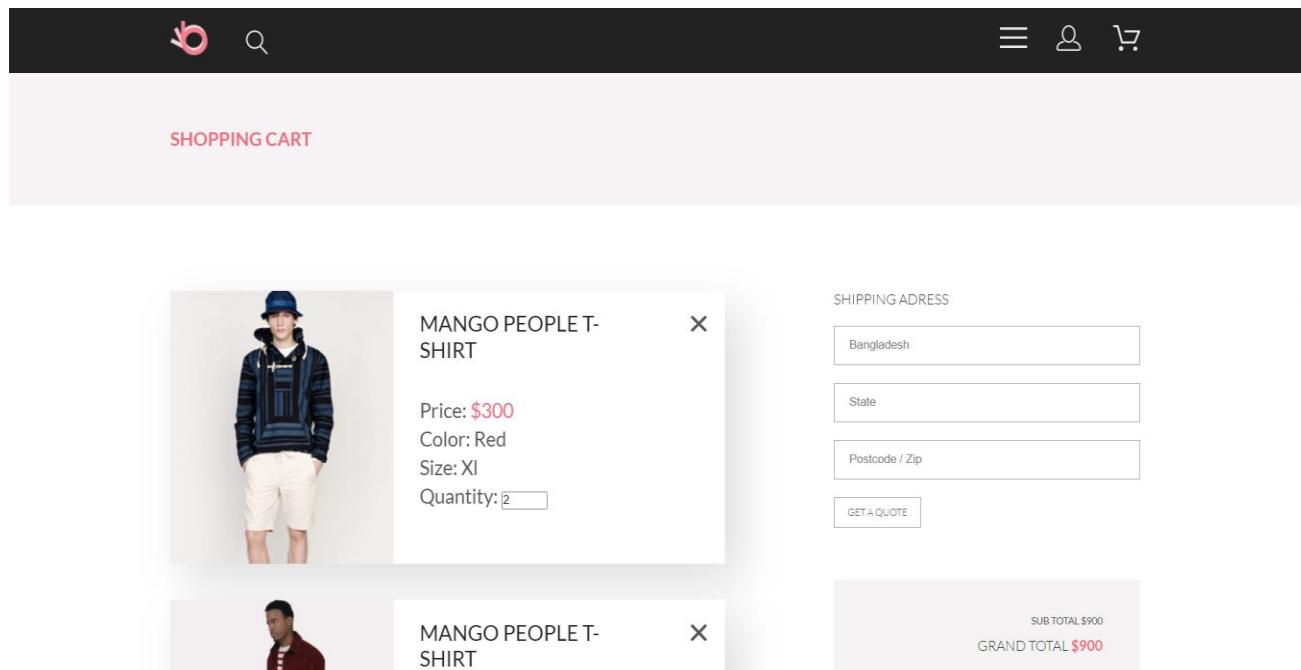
SHOPPING CART

MANGO PEOPLE T-SHIRT

×

Price: $300
Color: Red
Size: Xl
Quantity: 2

SHIPPING ADRESS

Bangladesh

State

Postcode / Zip

GET A QUOTE

MANGO PEOPLE T-SHIRT

×

SUB TOTAL $900
GRAND TOTAL $900